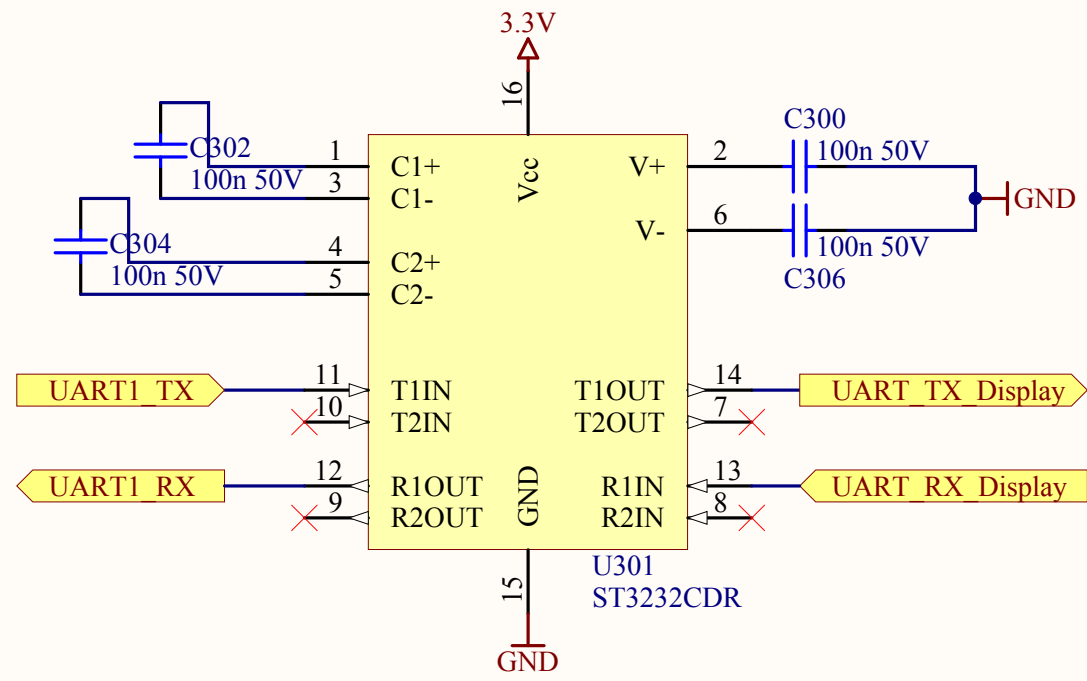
3.3V

16

Vcc

C302
100n 50V

1 C1+
3 C1-

C304
100n 50V

4 C2+
5 C2-

V+ 2
V- 6

C300
100n 50V
100n 50V
C306

GND

UART1_TX
11 T1IN
10 T2IN

T1OUT 14
T2OUT 7

UART_TX_Display

UART1_RX
12 R1OUT
9 R2OUT

GND

R1IN 13
R2IN 8

UART_RX_Display

U301
ST3232CDR

15

GND